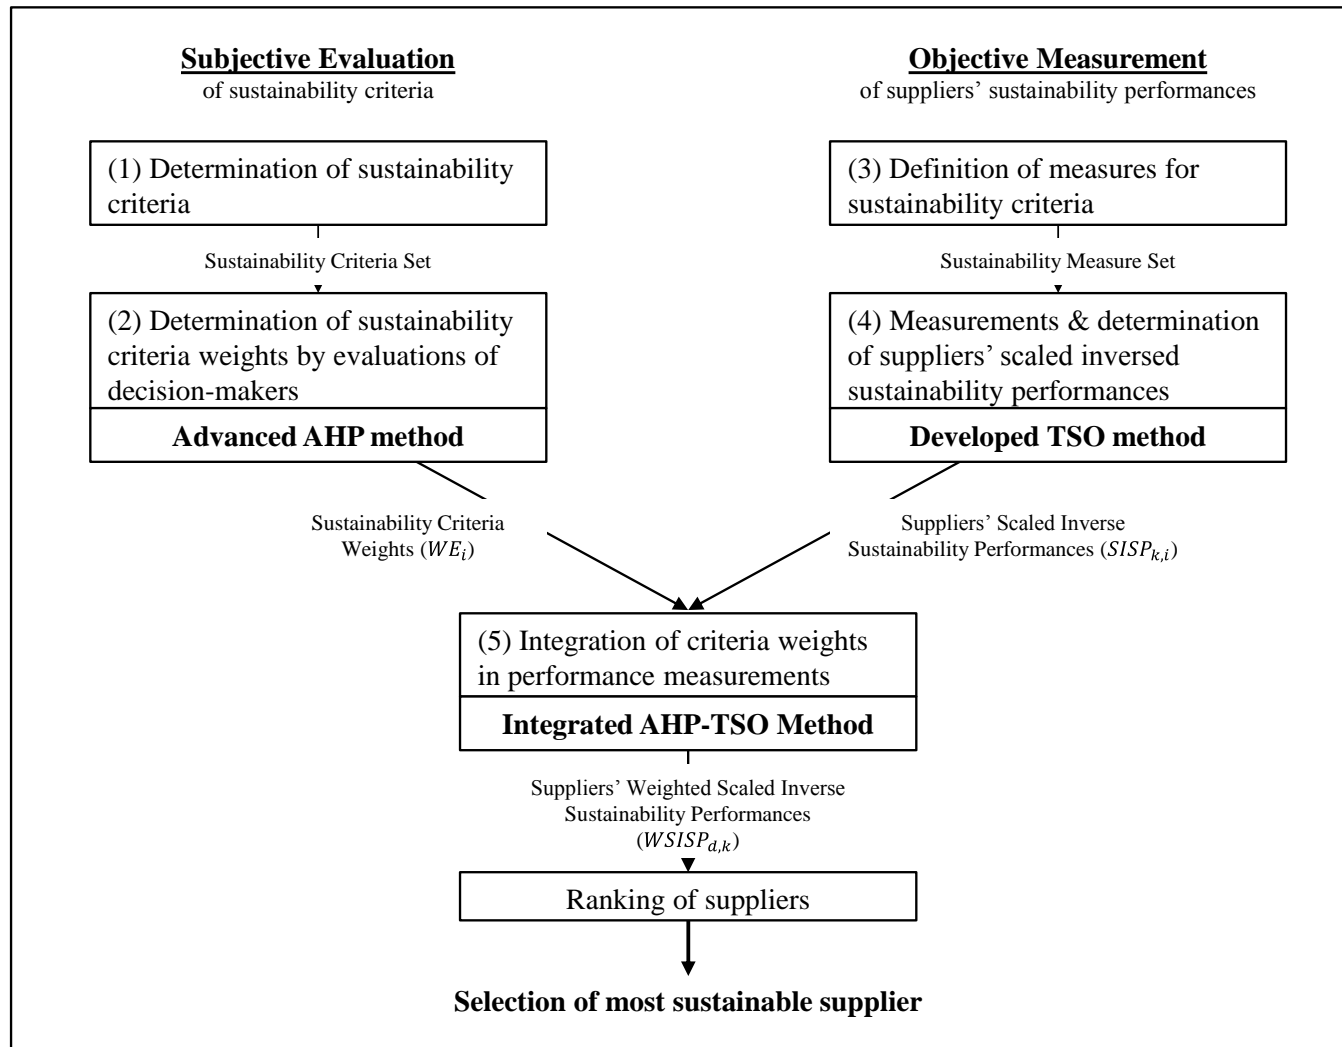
Subjective Evaluation
of sustainability criteria

Objective Measurement
of suppliers' sustainability performances

(1) Determination of sustainability criteria

Sustainability Criteria Set

(2) Determination of sustainability criteria weights by evaluations of decision-makers

Advanced AHP method

(3) Definition of measures for sustainability criteria

Sustainability Measure Set

(4) Measurements & determination of suppliers' scaled inversed sustainability performances

Developed TSO method

Sustainability Criteria Weights ($WE_i$)

Suppliers' Scaled Inverse Sustainability Performances ($SISP_{k,i}$)

(5) Integration of criteria weights in performance measurements

Integrated AHP-TSO Method

Suppliers' Weighted Scaled Inverse Sustainability Performances ($WSISP_{d,k}$)

Ranking of suppliers

Selection of most sustainable supplier